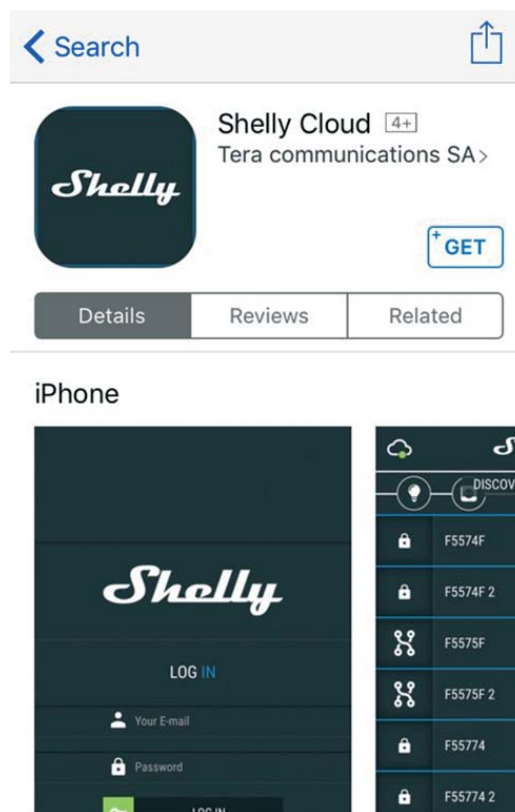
Search

Shelly Cloud 4+
Tera communications SA>

Shelly

GET

Details
Reviews
Related

iPhone

Shelly

LOG IN

Your E-mail

Password

LOG IN

DISCOV

F5574F

F5574F 2

F5575F

F5575F 2

F55774

F55774 2